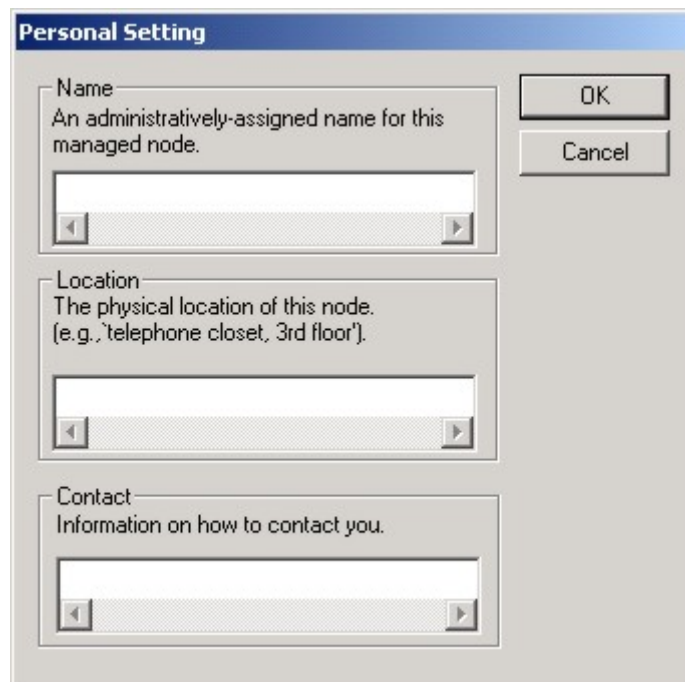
Personal Setting

Name
An administratively-assigned name for this managed node.

OK

Cancel

Location
The physical location of this node. (e.g.,`telephone closet, 3rd floor').

Contact
Information on how to contact you.